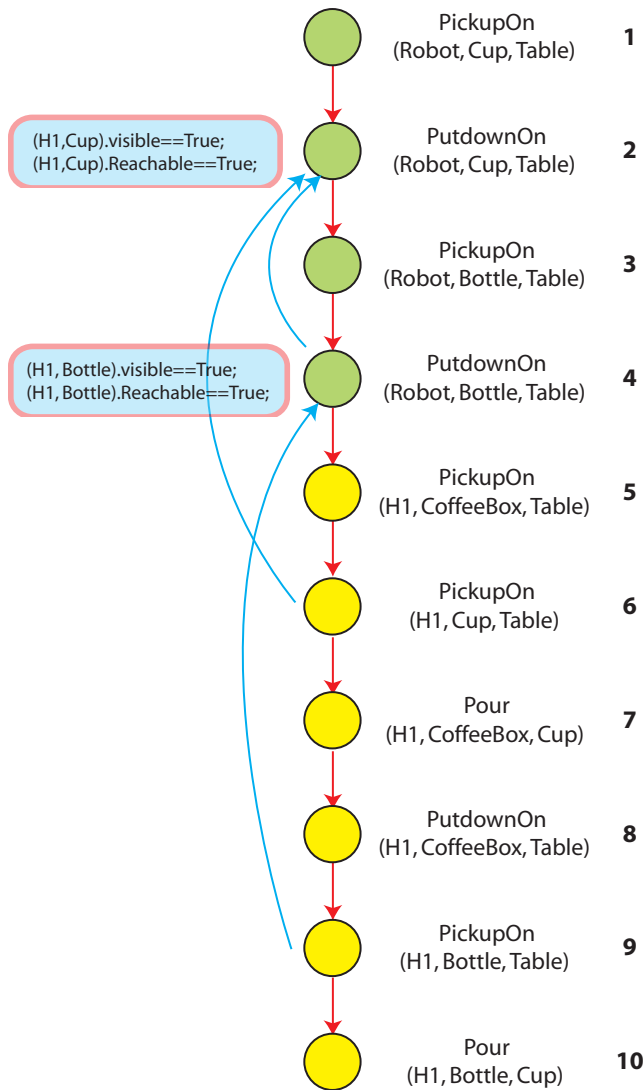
(H1,Cup).visible==True;
(H1,Cup).Reachable==True;

(H1, Bottle).visible==True;
(H1, Bottle).Reachable==True;

PickupOn
(Robot, Cup, Table) 1

PutdownOn
(Robot, Cup, Table) 2

PickupOn
(Robot, Bottle, Table) 3

PutdownOn
(Robot, Bottle, Table) 4

PickupOn
(H1, CoffeeBox, Table) 5

PickupOn
(H1, Cup, Table) 6

Pour
(H1, CoffeeBox, Cup) 7

PutdownOn
(H1, CoffeeBox, Table) 8

PickupOn
(H1, Bottle, Table) 9

Pour
(H1, Bottle, Cup) 10